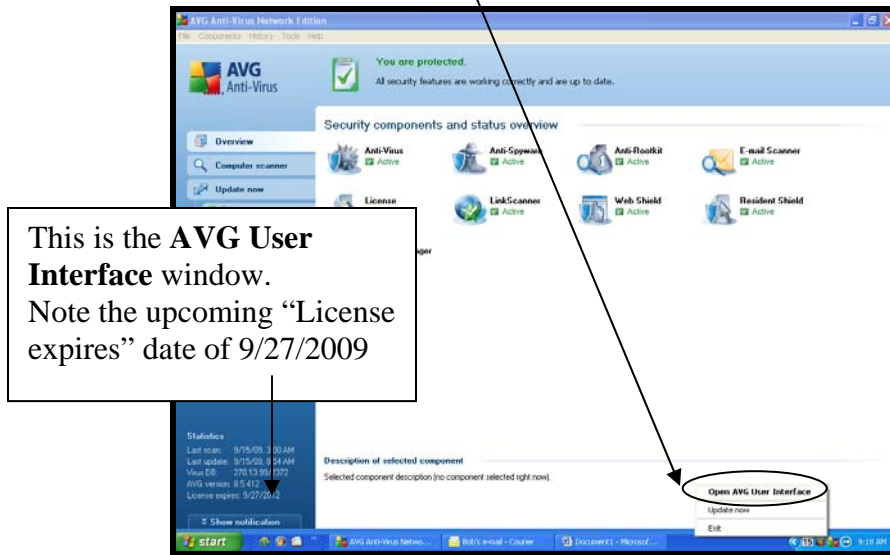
AVG Anti-Virus Network Edition

File Components History Tools Help

AVG Anti-Virus

You are protected.
All security features are working correctly and are up to date.

Overview

Computer scanner

Update now

Security components and status overview

Anti-Virus
Active

Anti-Spyware
Active

Anti-Rootkit
Active

E-mail Scanner
Active

License

LinkScanner
Active

Web Shield
Active

Resident Shield
Active

This is the **AVG User Interface** window.
Note the upcoming "License expires" date of 9/27/2009

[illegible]ager

Statistics
Last scan: 9/15/09, 3:00 AM
Last update: 9/15/09, 8:54 AM
Virus DB: 270.13.99/2372
AVG version: 8.5.412
License expires: 9/27/20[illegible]

Show notification

Description of selected component
Selected component description (no component selected right now).

Open AVG User Interface
Update now
Exit

start

AVG Anti-Virus Netwo...

Bob's e-mail - Courier

Document1 - Microsof...

9:18 AM